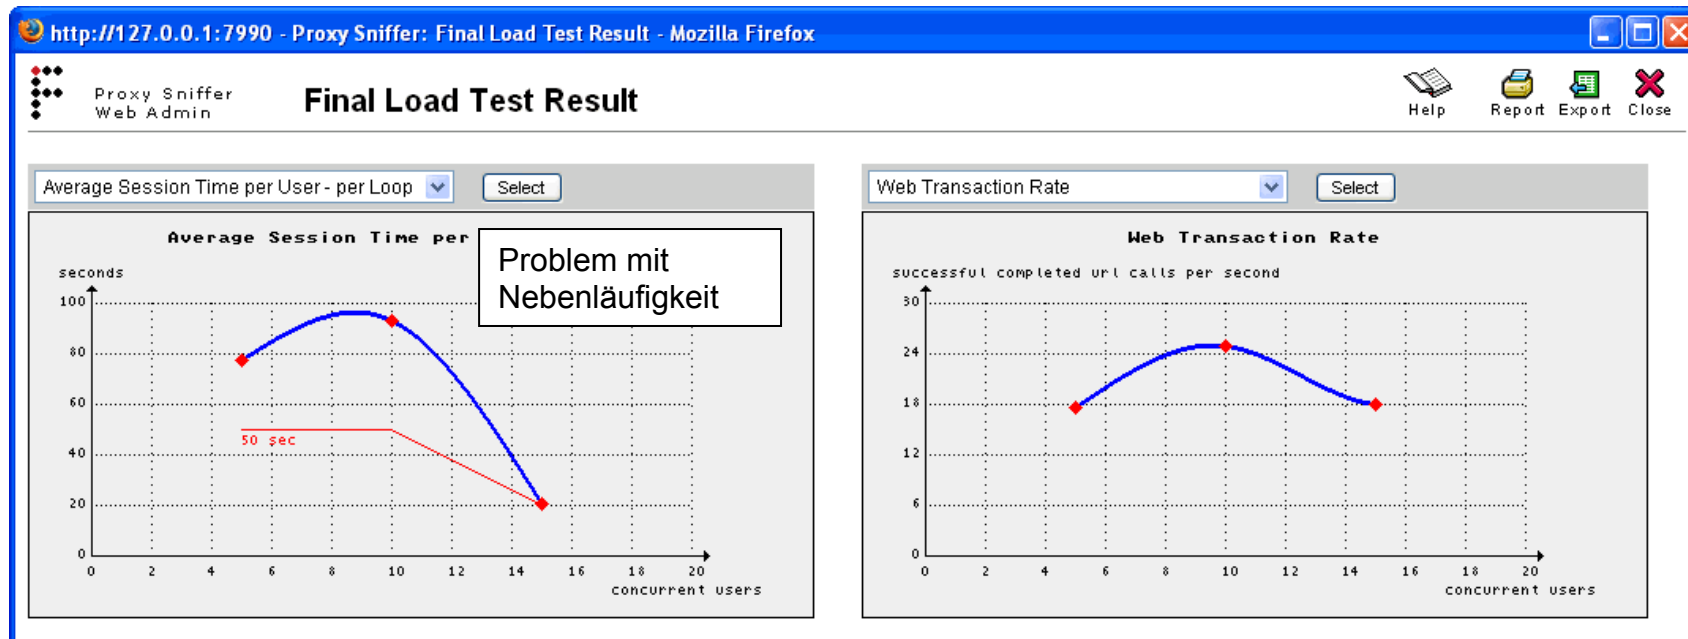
http://127.0.0.1:7990 - Proxy Sniffer: Final Load Test Result - Mozilla Firefox

Proxy Sniffer
Web Admin

Final Load Test Result

Help Report Export Close

Average Session Time per User - per Loop
Select

Average Session Time per

Problem mit Nebenläufigkeit

seconds

100
80
60
40
20
0

50 sec

0 2 4 6 8 10 12 14 16 18 20
concurrent users

Web Transaction Rate
Select

Web Transaction Rate

successful completed url calls per second

30
24
18
12
6
0

0 2 4 6 8 10 12 14 16 18 20
concurrent users